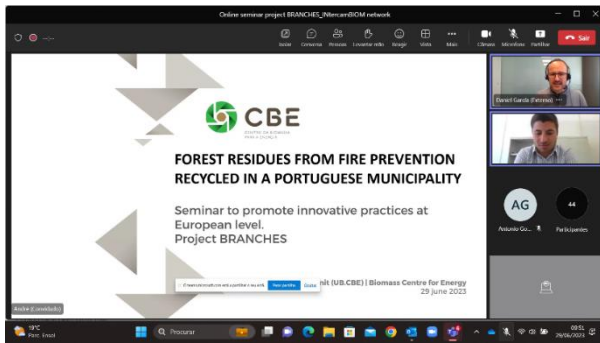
Online seminar project BRANCHES_INtercamBIOM network

Sair

CBE

FOREST RESIDUES FROM FIRE PREVENTION RECYCLED IN A PORTUGUESE MUNICIPALITY

Seminar to promote innovative practices at European level.
Project BRANCHES

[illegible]nit (UB.CBE) | Biomass Centre for Energy
29 June 2023

Daniel García (Externo)

AG
Antonio Go...

44
Participantes

19°C

Procurar

09:51
29/06/2023